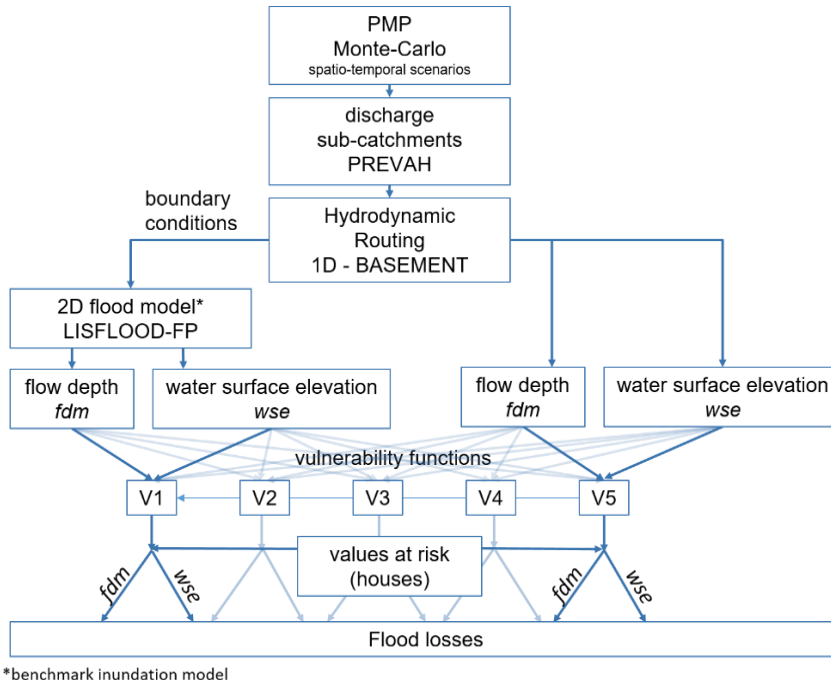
PMP
Monte-Carlo
spatio-temporal scenarios

discharge
sub-catchments
PREVAH

boundary conditions

Hydrodynamic
Routing
1D - BASEMENT

2D flood model*
LISFLOOD-FP

flow depth
*fdm*

water surface elevation
*wse*

flow depth
*fdm*

water surface elevation
*wse*

vulnerability functions

V1 V2 V3 V4 V5

*fdm* *wse*

values at risk
(houses)

*fdm* *wse*

Flood losses

*benchmark inundation model